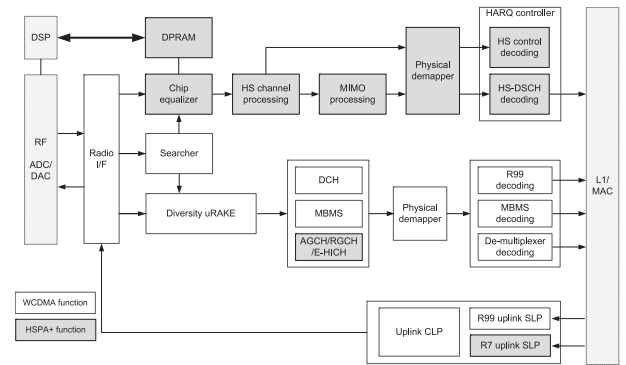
DSP

DPRAM

HARQ controller

HS control decoding

HS-DSCH decoding

Physical demapper

Chip equalizer

HS channel processing

MIMO processing

RF

ADC/ DAC

Radio I/F

Searcher

Diversity uRAKE

DCH

MBMS

AGCH/RGCH /E-HICH

Physical demapper

R99 decoding

MBMS decoding

De-multiplexer decoding

L1/ MAC

WCDMA function

HSPA+ function

Uplink CLP

R99 uplink SLP

R7 uplink SLP